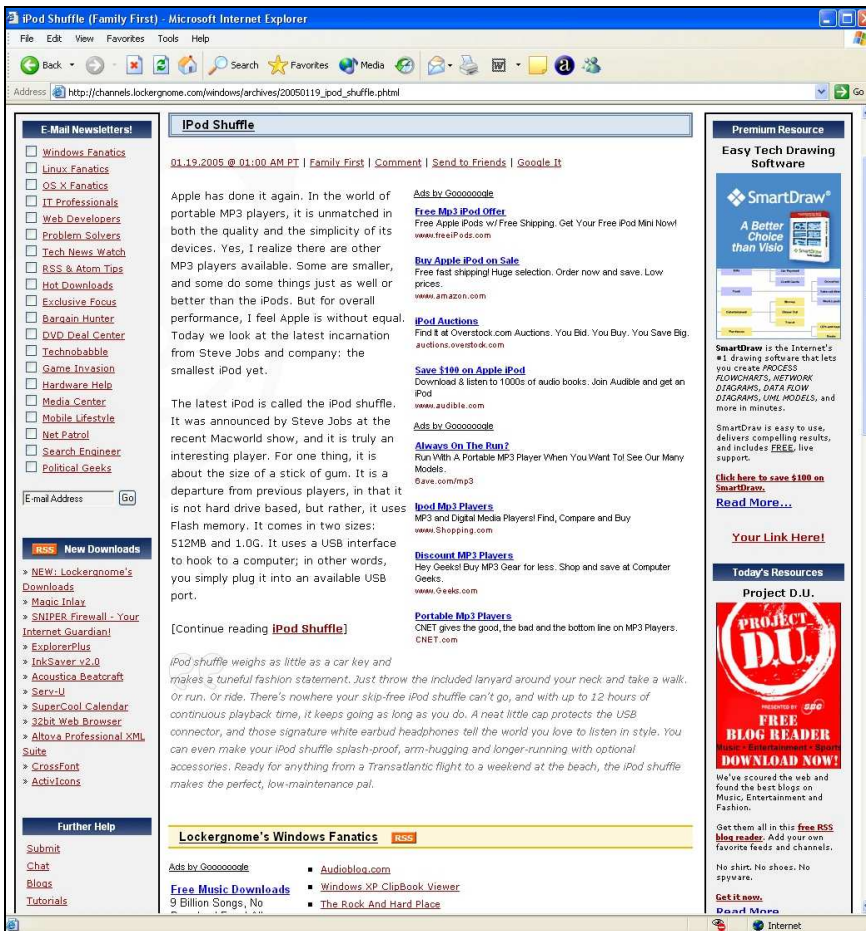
iPod Shuffle (Family First) - Microsoft Internet Explorer

File Edit View Favorites Tools Help

Back Search Favorites Media

Address http://channels.lockergnome.com/windows/archives/20050119_ipod_shuffle.phtml Go

E-Mail Newsletters!

Windows Fanatics
Linux Fanatics
OS X Fanatics
IT Professionals
Web Developers
Problem Solvers
Tech News Watch
RSS & Atom Tips
Hot Downloads
Exclusive Focus
Bargain Hunter
DVD Deal Center
Technobabble
Game Invasion
Hardware Help
Media Center
Mobile Lifestyle
Net Patrol
Search Engineer
Political Geeks

E-mail Address Go

RSS New Downloads

» NEW: Lockergnome's Downloads
» Magic Inlay
» SNIPER Firewall - Your Internet Guardian!
» ExplorerPlus
» InkSaver v2.0
» Acoustica Beatcraft
» Serv-U
» SuperCool Calendar
» 32bit Web Browser
» Altova Professional XML Suite
» CrossFont
» ActivIcons

Further Help

Submit
Chat
Blogs
Tutorials

IPod Shuffle

01.19.2005 @ 01:00 AM PT | Family First | Comment | Send to Friends | Google It

Apple has done it again. In the world of portable MP3 players, it is unmatched in both the quality and the simplicity of its devices. Yes, I realize there are other MP3 players available. Some are smaller, and some do some things just as well or better than the iPods. But for overall performance, I feel Apple is without equal. Today we look at the latest incarnation from Steve Jobs and company: the smallest iPod yet.

The latest iPod is called the iPod shuffle. It was announced by Steve Jobs at the recent Macworld show, and it is truly an interesting player. For one thing, it is about the size of a stick of gum. It is a departure from previous players, in that it is not hard drive based, but rather, it uses Flash memory. It comes in two sizes: 512MB and 1.0G. It uses a USB interface to hook to a computer; in other words, you simply plug it into an available USB port.

[Continue reading iPod Shuffle]

Ads by Goooooogle

Free Mp3 iPod Offer
Free Apple iPods w/ Free Shipping. Get Your Free iPod Mini Now!
www.freeiPods.com

Buy Apple iPod on Sale
Free fast shipping! Huge selection. Order now and save. Low prices.
www.amazon.com

iPod Auctions
Find it at Overstock.com Auctions. You Bid. You Buy. You Save Big.
auctions.overstock.com

Save $100 on Apple iPod
Download & listen to 1000s of audio books. Join Audible and get an iPod
www.audible.com

Ads by Goooooogle

Always On The Run?
Run With A Portable MP3 Player When You Want To! See Our Many Models.
6ave.com/mp3

Ipod Mp3 Players
MP3 and Digital Media Players! Find, Compare and Buy
www.Shopping.com

Discount MP3 Players
Hey Geeks! Buy MP3 Gear for less. Shop and save at Computer Geeks.
www.Geeks.com

Portable Mp3 Players
CNET gives the good, the bad and the bottom line on MP3 Players.
CNET.com

iPod shuffle weighs as little as a car key and makes a tuneful fashion statement. Just throw the included lanyard around your neck and take a walk. Or run. Or ride. There's nowhere your skip-free iPod shuffle can't go, and with up to 12 hours of continuous playback time, it keeps going as long as you do. A neat little cap protects the USB connector, and those signature white earbud headphones tell the world you love to listen in style. You can even make your iPod shuffle splash-proof, arm-hugging and longer-running with optional accessories. Ready for anything from a Transatlantic flight to a weekend at the beach, the iPod shuffle makes the perfect, low-maintenance pal.

Lockergnome's Windows Fanatics RSS

Ads by Goooooogle

Free Music Downloads
9 Billion Songs, No

Audioblog.com
Windows XP ClipBook Viewer
The Rock And Hard Place

Premium Resource

Easy Tech Drawing Software

SmartDraw
A Better Choice than Visio

SmartDraw is the Internet's #1 drawing software that lets you create PROCESS FLOWCHARTS, NETWORK DIAGRAMS, DATA FLOW DIAGRAMS, UML MODELS, and more in minutes.

SmartDraw is easy to use, delivers compelling results, and includes FREE, live support.

Click here to save $100 on SmartDraw.

Read More...

Your Link Here!

Today's Resources

Project D.U.

PROJECT DU
PRESENTED BY
FREE BLOG READER
Music • Entertainment • Sports
DOWNLOAD NOW!

We've scoured the web and found the best blogs on Music, Entertainment and Fashion.

Get them all in this free RSS blog reader. Add your own favorite feeds and channels.

No shirt. No shoes. No spyware.

Get it now.

Read More

Internet